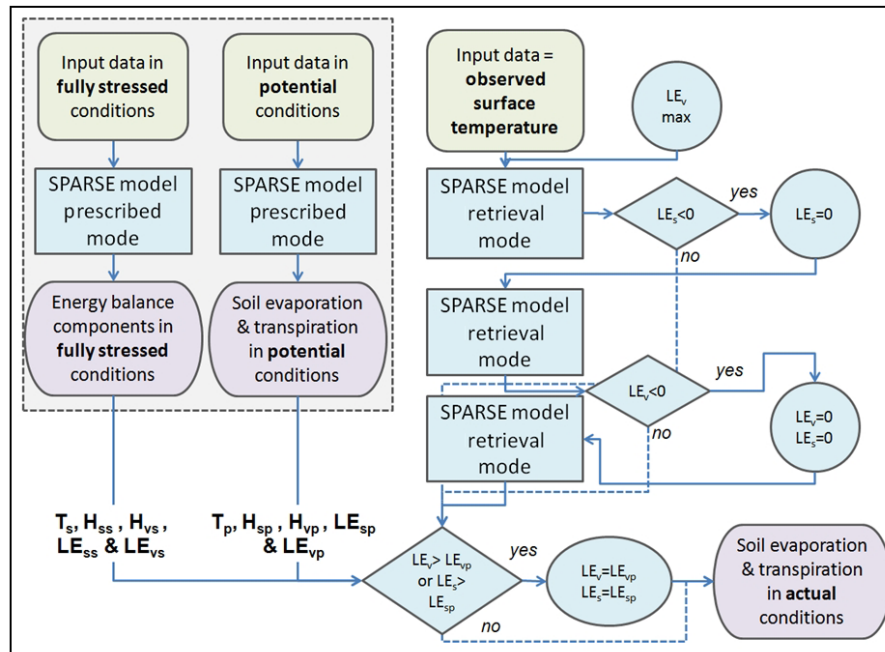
Input data in **fully stressed** conditions

Input data in **potential** conditions

SPARSE model prescribed mode

SPARSE model prescribed mode

Energy balance components in **fully stressed** conditions

Soil evaporation & transpiration in **potential** conditions

Input data = **observed surface temperature**

$LE_v$ max

SPARSE model retrieval mode

$LE_s<0$

yes

$LE_s=0$

no

SPARSE model retrieval mode

$LE_v<0$

yes

SPARSE model retrieval mode

no

$LE_v=0$
$LE_s=0$

$T_s$, $H_{ss}$, $H_{vs}$, $LE_{ss}$ & $LE_{vs}$

$T_p$, $H_{sp}$, $H_{vp}$, $LE_{sp}$ & $LE_{vp}$

$LE_v > LE_{vp}$ or $LE_s > LE_{sp}$

yes

$LE_v=LE_{vp}$
$LE_s=LE_{sp}$

no

Soil evaporation & transpiration in **actual** conditions